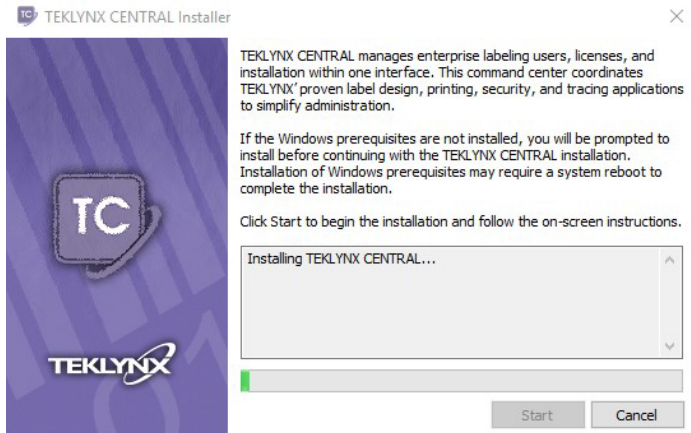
TC TEKLYNX CENTRAL Installer

×

TC

TEKLYNX

TEKLYNX CENTRAL manages enterprise labeling users, licenses, and installation within one interface. This command center coordinates TEKLYNX' proven label design, printing, security, and tracing applications to simplify administration.

If the Windows prerequisites are not installed, you will be prompted to install before continuing with the TEKLYNX CENTRAL installation. Installation of Windows prerequisites may require a system reboot to complete the installation.

Click Start to begin the installation and follow the on-screen instructions.

Installing TEKLYNX CENTRAL...

Start

Cancel